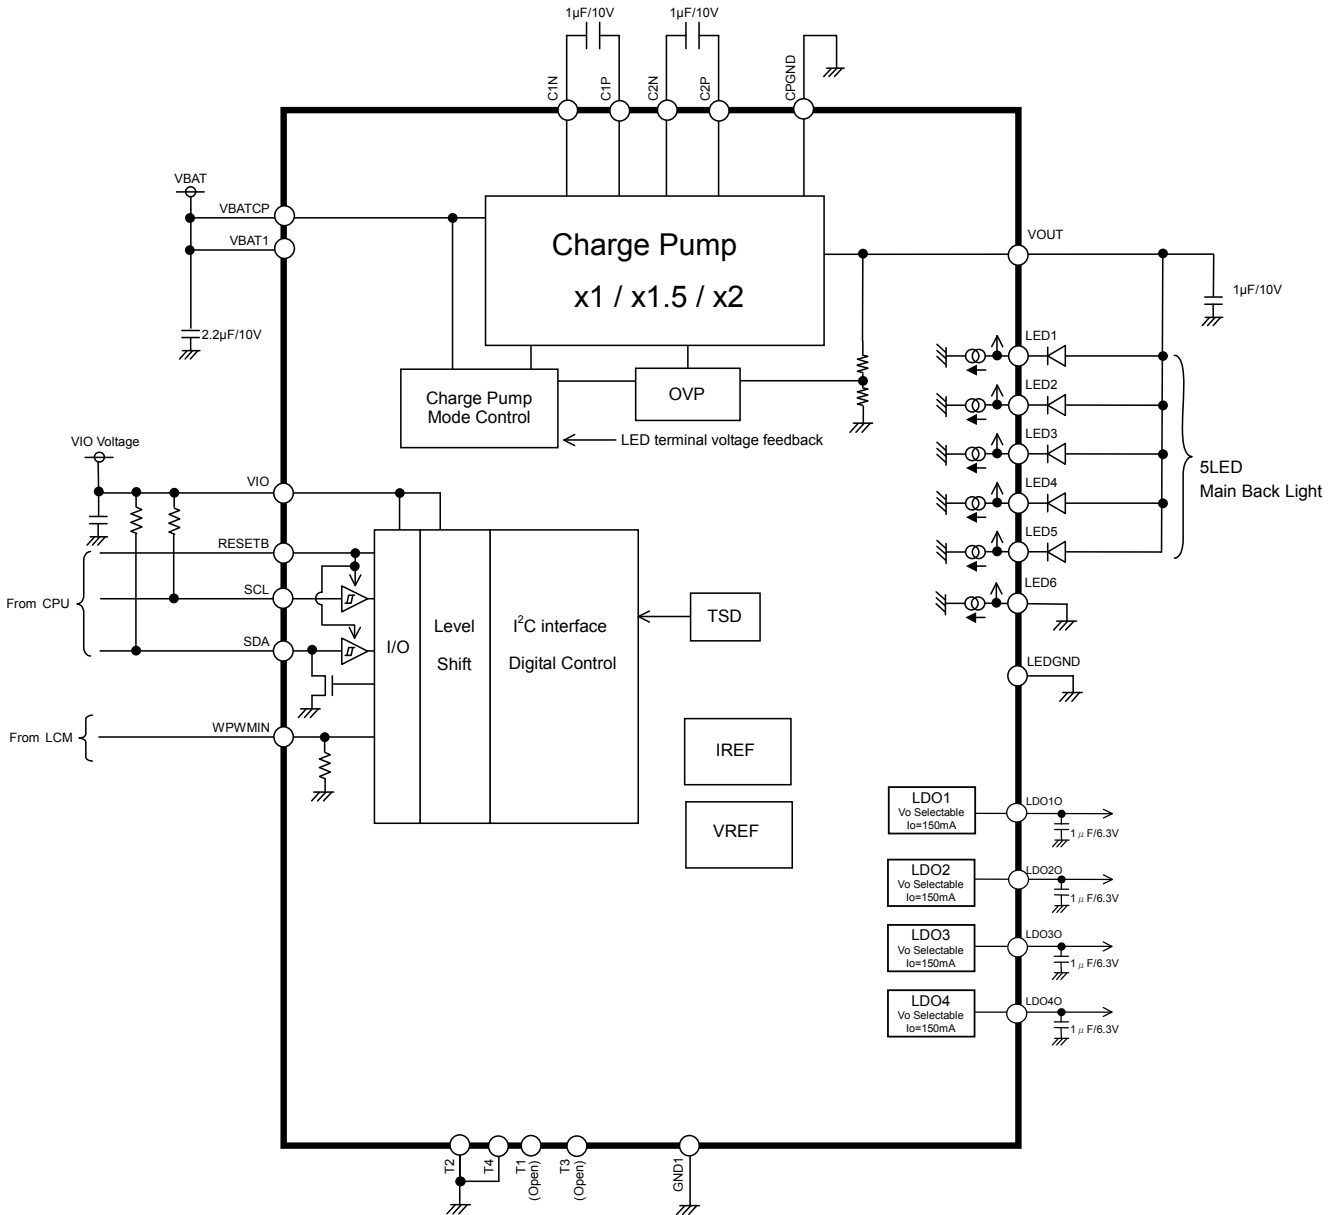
1µF/10V
1µF/10V
C1N
C1P
C2N
C2P
CPGND
VBAT
VBATCP
VBAT1
2.2µF/10V
Charge Pump
x1 / x1.5 / x2
VOUT
1µF/10V
Charge Pump Mode Control
OVP
LED terminal voltage feedback
LED1
LED2
LED3
LED4
LED5
LED6
5LED
Main Back Light
VIO Voltage
VIO
RESETB
SCL
SDA
From CPU
I/O
Level
Shift
$I^2C$ interface
Digital Control
TSD
LEDGND
From LCM
WPWMIN
IREF
VREF
LDO1
Vo Selectable
Io=150mA
LDO1O
1 µ F/6.3V
LDO2
Vo Selectable
Io=150mA
LDO2O
1 µ F/6.3V
LDO3
Vo Selectable
Io=150mA
LDO3O
1 µ F/6.3V
LDO4
Vo Selectable
Io=150mA
LDO4O
1 µ F/6.3V
T2
T4
T1 (Open)
T3 (Open)
GND1